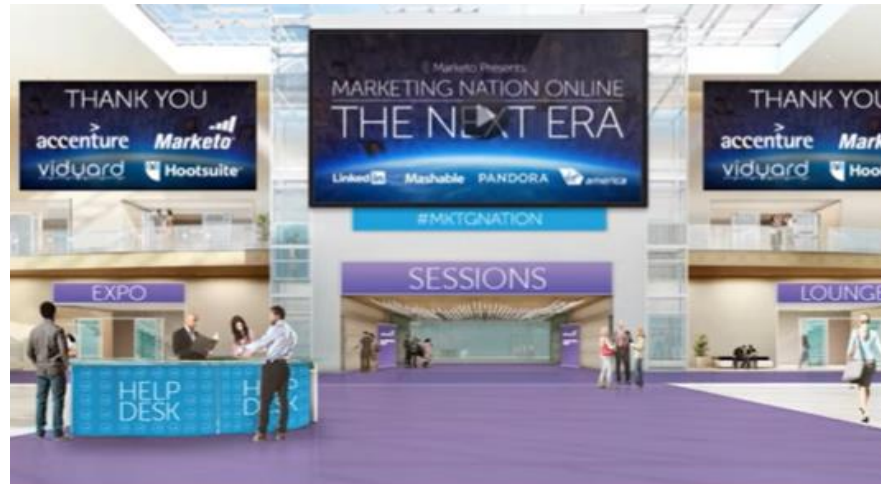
THANK YOU
accenture Marketo
vidyard Hootsuite

Marketo Presents
MARKETING NATION ONLINE
THE NEXT ERA
LinkedIn Mashable PANDORA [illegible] america

THANK YOU
accenture Mark
vidyard Hoo

#MKTGNATION

SESSIONS

EXPO

LOUNGE

HELP DESK

HE DESK